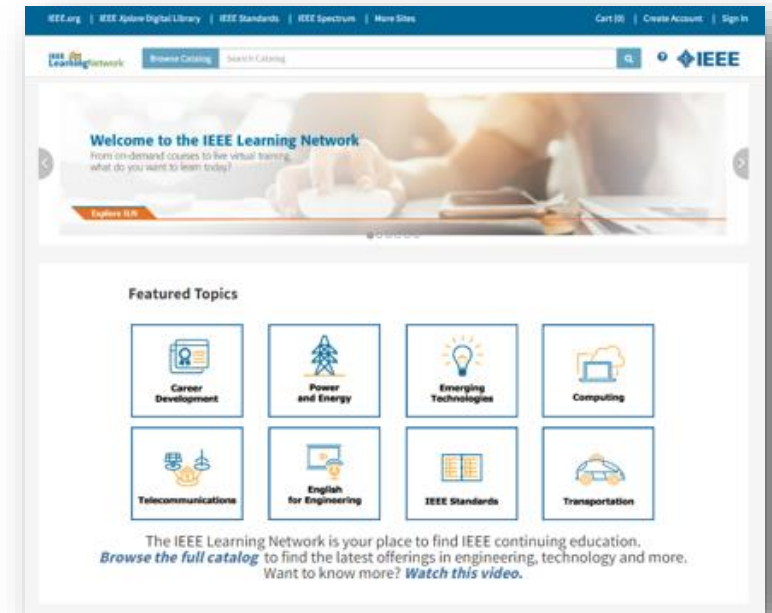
IEEE.org | IEEE Xplore Digital Library | IEEE Standards | IEEE Spectrum | More Sites

Cart (0) | Create Account | Sign In

IEEE Learning Network

Browse Catalog

Search Catalog

IEEE

Welcome to the IEEE Learning Network

From on-demand courses to live virtual training, what do you want to learn today?

Explore ILN

Featured Topics

Career Development

Power and Energy

Emerging Technologies

Computing

Telecommunications

English for Engineering

IEEE Standards

Transportation

The IEEE Learning Network is your place to find IEEE continuing education. Browse the full catalog to find the latest offerings in engineering, technology and more. Want to know more? Watch this video.